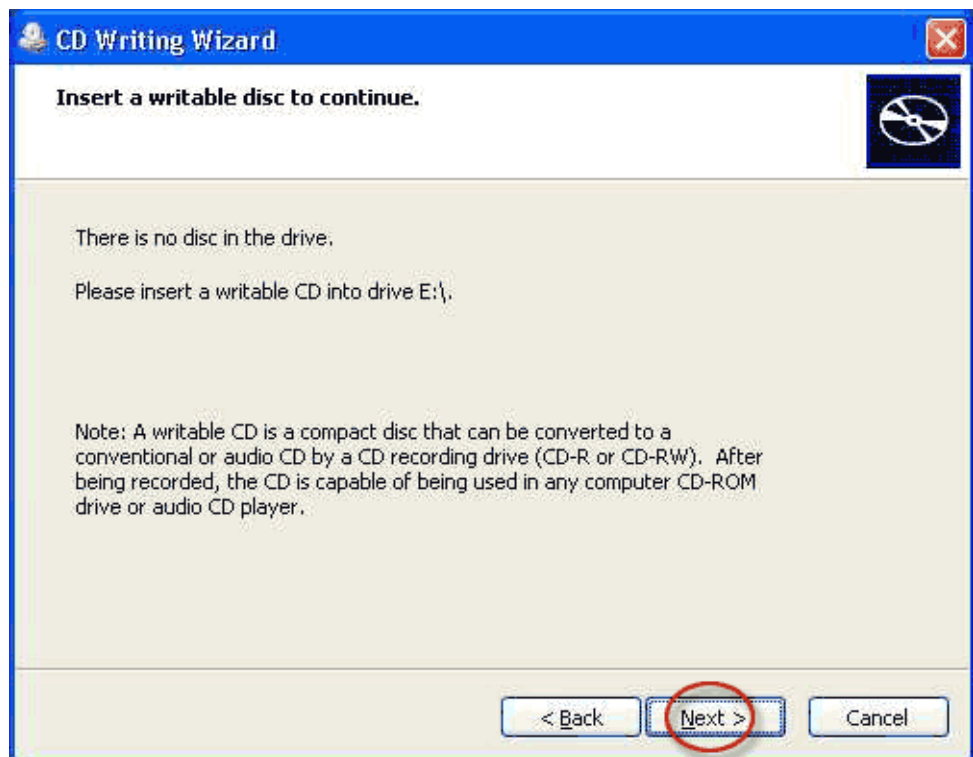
CD Writing Wizard

Insert a writable disc to continue.

There is no disc in the drive.

Please insert a writable CD into drive E:\.

Note: A writable CD is a compact disc that can be converted to a conventional or audio CD by a CD recording drive (CD-R or CD-RW). After being recorded, the CD is capable of being used in any computer CD-ROM drive or audio CD player.

< Back Next > Cancel